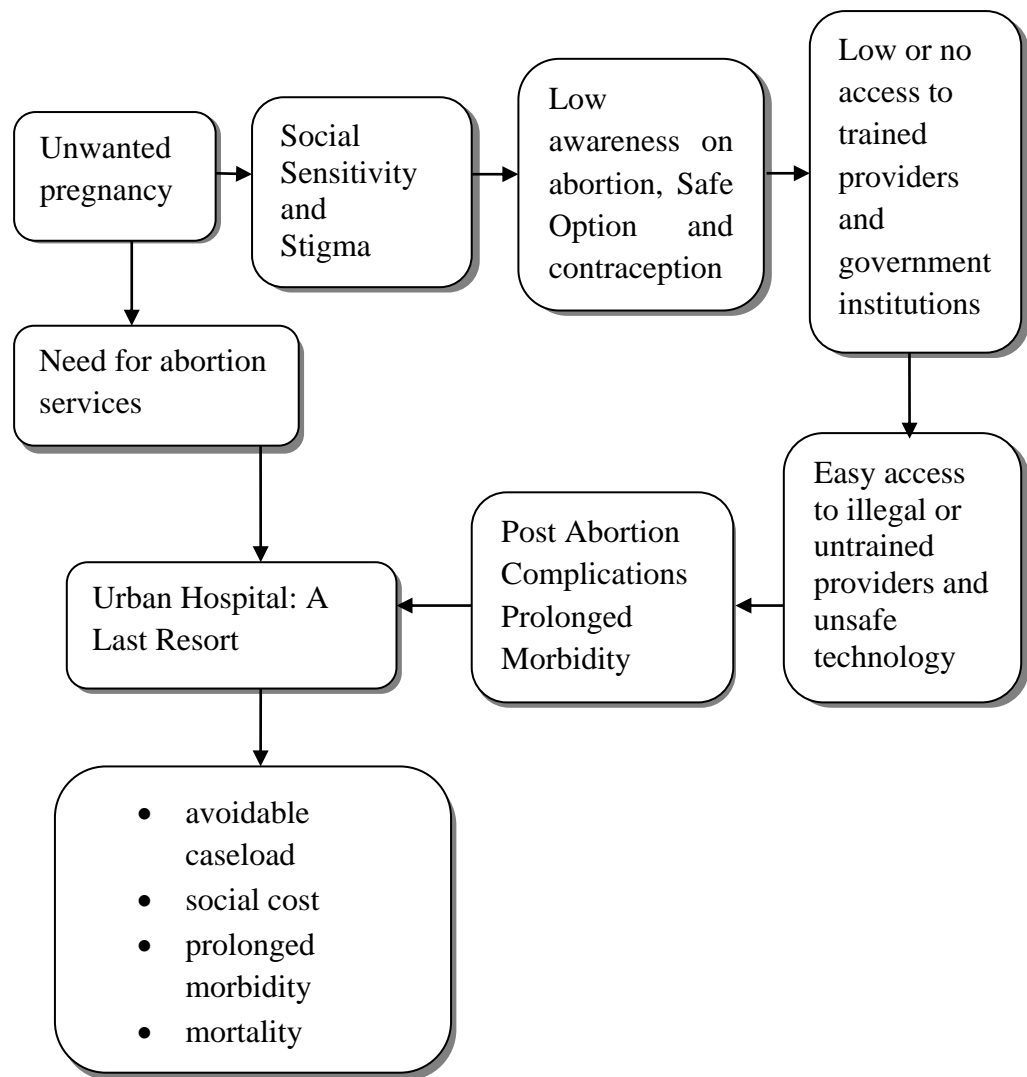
Unwanted pregnancy

Social Sensitivity and Stigma

Low awareness on abortion, Safe Option and contraception

Low or no access to trained providers and government institutions

Need for abortion services

Easy access to illegal or untrained providers and unsafe technology

Post Abortion Complications Prolonged Morbidity

Urban Hospital: A Last Resort

- avoidable caseload
- social cost
- prolonged morbidity
- mortality